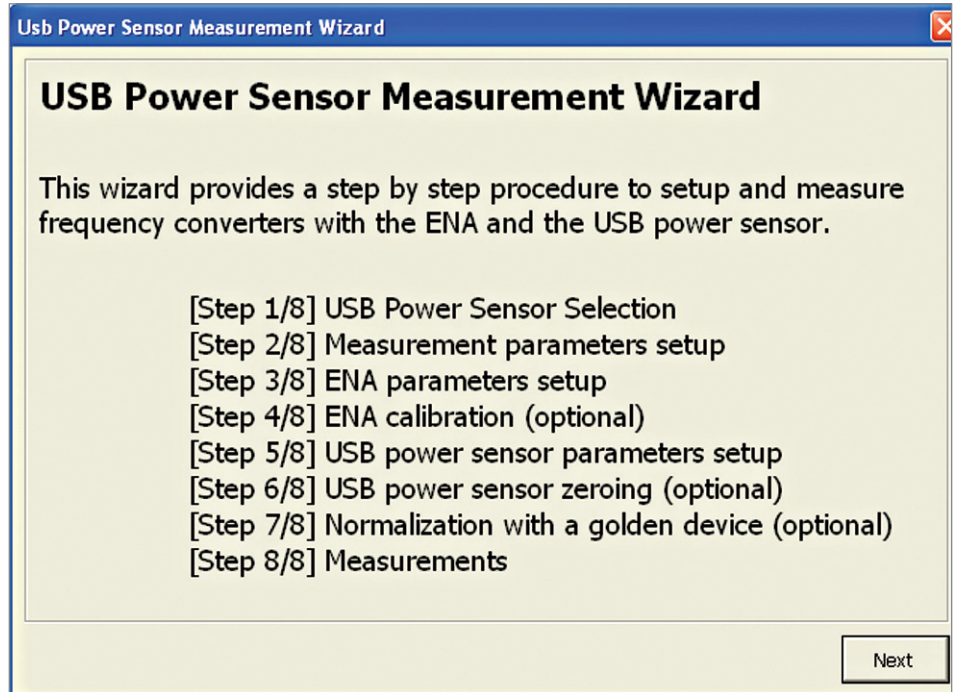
Usb Power Sensor Measurement Wizard

USB Power Sensor Measurement Wizard

This wizard provides a step by step procedure to setup and measure frequency converters with the ENA and the USB power sensor.

[Step 1/8] USB Power Sensor Selection
[Step 2/8] Measurement parameters setup
[Step 3/8] ENA parameters setup
[Step 4/8] ENA calibration (optional)
[Step 5/8] USB power sensor parameters setup
[Step 6/8] USB power sensor zeroing (optional)
[Step 7/8] Normalization with a golden device (optional)
[Step 8/8] Measurements

Next